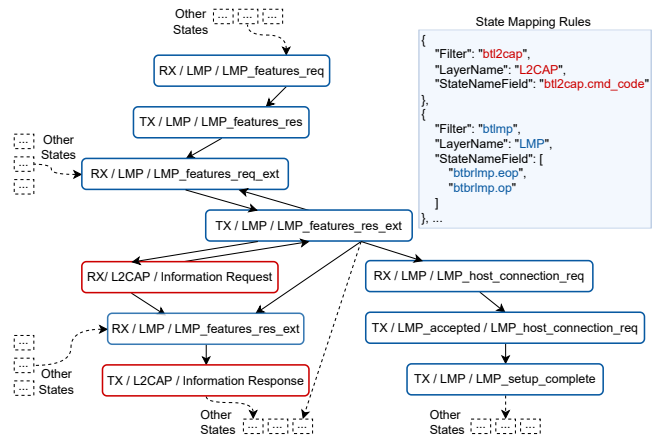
Other States ... ... ...

RX / LMP / LMP_features_req

TX / LMP / LMP_features_res

... ... ... Other States

RX / LMP / LMP_features_req_ext

TX / LMP / LMP_features_res_ext

RX/ L2CAP / Information Request

RX / LMP / LMP_host_connection_req

RX / LMP / LMP_features_res_ext

TX / LMP_accepted / LMP_host_connection_req

... ... ... Other States

TX / L2CAP / Information Response

TX / LMP / LMP_setup_complete

Other States ... ... ...

Other States ... ... ...

State Mapping Rules

{
"Filter": "btl2cap",
"LayerName": "L2CAP",
"StateNameField": "btl2cap.cmd_code"
},
{
"Filter": "btlmp",
"LayerName": "LMP",
"StateNameField": [
"btbrlmp.eop",
"btbrlmp.op"
]
}, ...